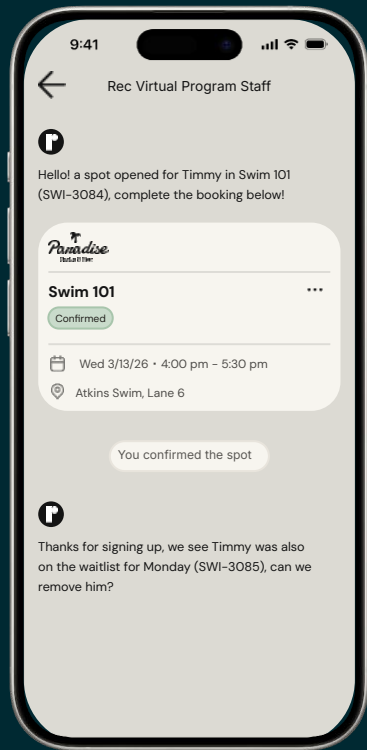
9:41

Rec Virtual Program Staff

Hello! a spot opened for Timmy in Swim 101 (SWI-3084), complete the booking below!

Paradise

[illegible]

Swim 101

...

Confirmed

Wed 3/13/26 • 4:00 pm - 5:30 pm

Atkins Swim, Lane 6

You confirmed the spot

Thanks for signing up, we see Timmy was also on the waitlist for Monday (SWI-3085), can we remove him?